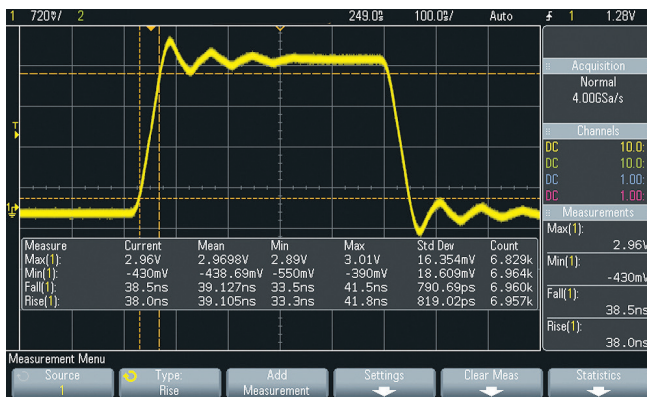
1 720mV/ 2 249.0ns 100.0ns/ Auto 1 1.28V

T

1

| Measure | Current | Mean | Min | Max | Std Dev | Count |
|---|---|---|---|---|---|---|
| Max(1): | 2.96V | 2.9698V | 2.89V | 3.01V | 16.354mV | 6.829k |
| Min(1): | -430mV | -438.69mV | -550mV | -390mV | 18.609mV | 6.964k |
| Fall(1): | 38.5ns | 39.127ns | 33.5ns | 41.5ns | 790.69ps | 6.960k |
| Rise(1): | 38.0ns | 39.105ns | 33.3ns | 41.8ns | 819.02ps | 6.957k |

Acquisition
Normal
4.00GSa/s

Channels
DC 10.0:
DC 10.0:
DC 1.00:
DC 1.00:

Measurements
Max(1):
2.96V
Min(1):
-430mV
Fall(1):
38.5ns
Rise(1):
38.0ns

Measurement Menu
Source 1
Type: Rise
Add Measurement
Settings
Clear Meas
Statistics